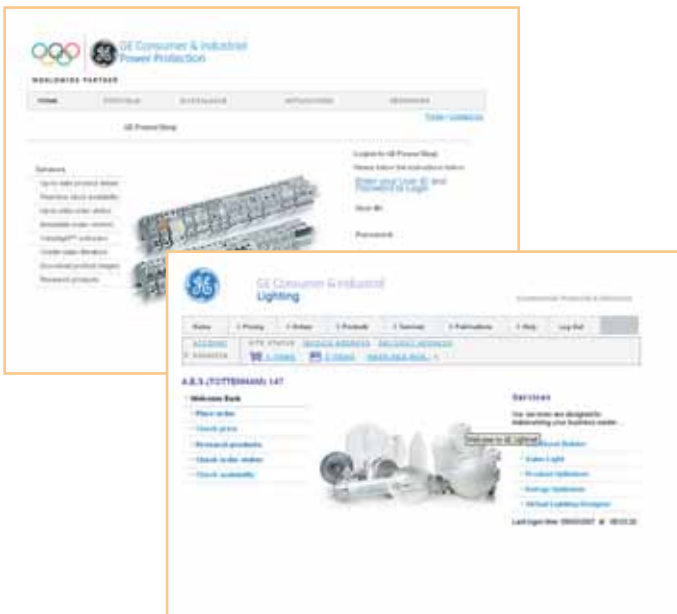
GE Consumer & Industrial
Power Protection

WORLDWIDE PARTNER

HOME

GE Power Shop

Services

Login to GE Power Shop

Enter your User ID and Password to Login

User ID

Password

GE Consumer & Industrial
Lighting

Home | Pricing | Orders | Products | Services | Publications | Help | Log Out

A.B.S. (TOTTENHAM) 147

Welcome Back

Place order

Check price

Research products

Check order status

Check availability

Services

Welcome to GE Lighting

Last login time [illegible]